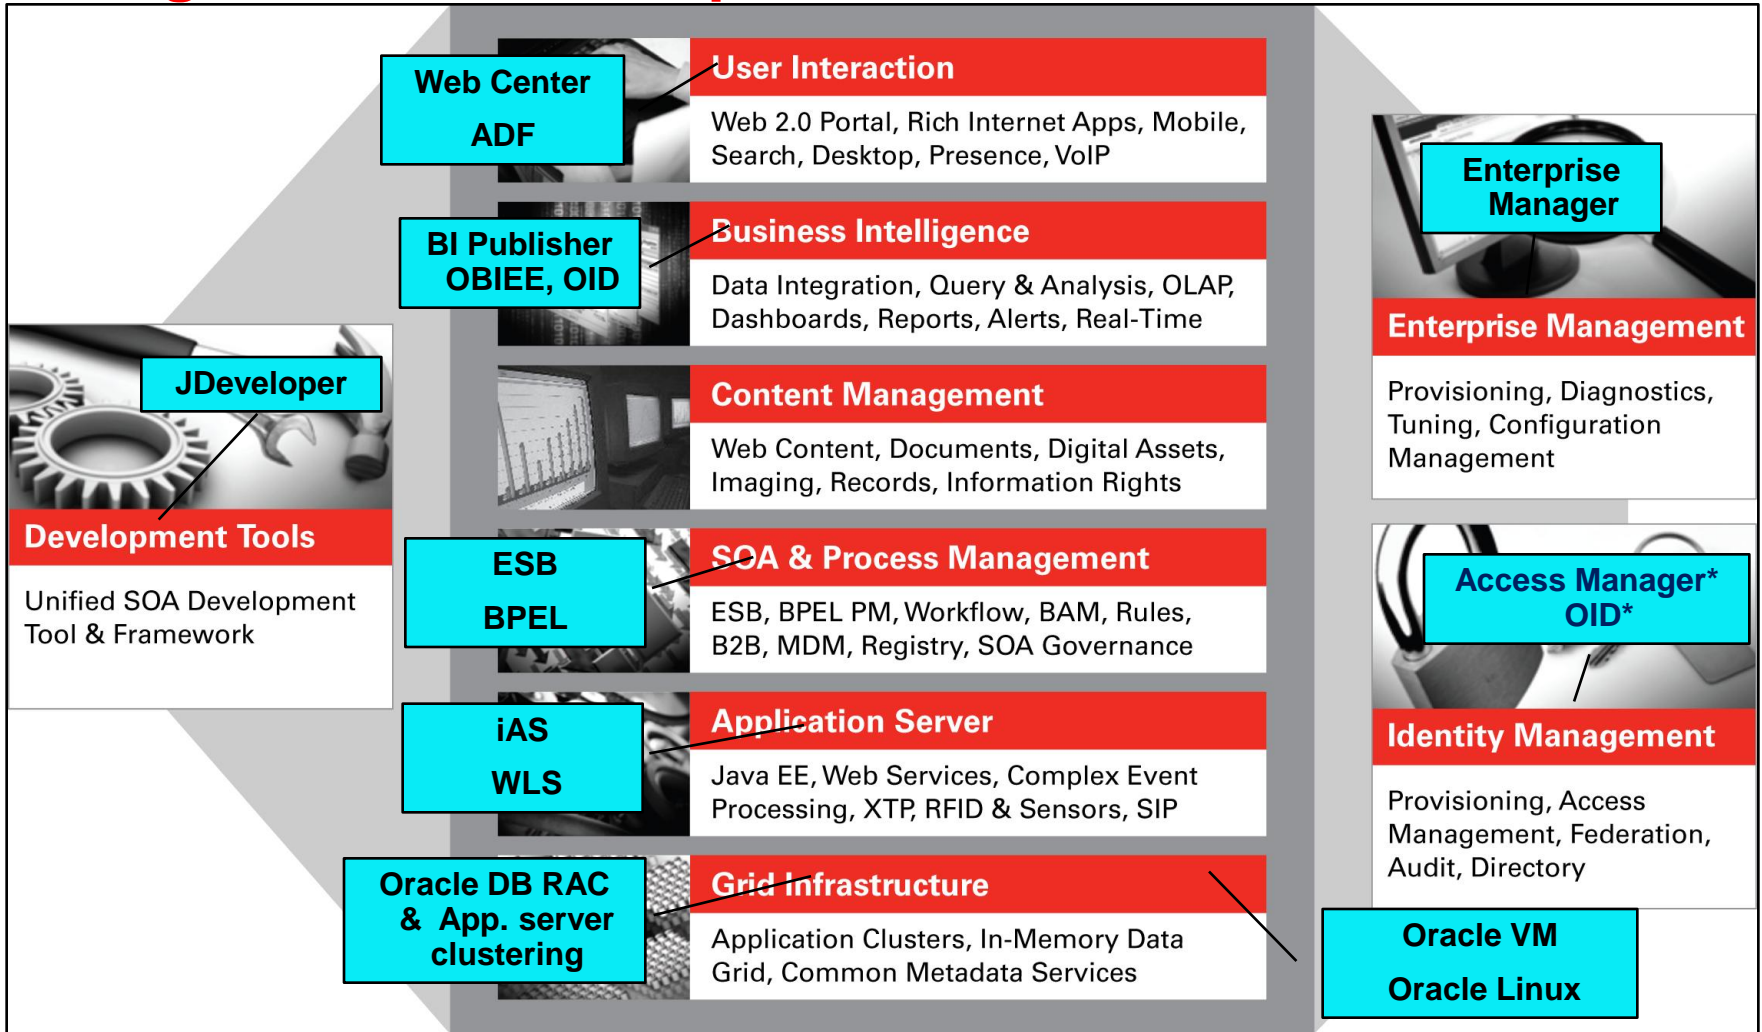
Web Center
ADF

User Interaction
Web 2.0 Portal, Rich Internet Apps, Mobile, Search, Desktop, Presence, VoIP

BI Publisher
OBIEE, OID

Business Intelligence
Data Integration, Query & Analysis, OLAP, Dashboards, Reports, Alerts, Real-Time

Content Management
Web Content, Documents, Digital Assets, Imaging, Records, Information Rights

ESB
BPEL

SOA & Process Management
ESB, BPEL PM, Workflow, BAM, Rules, B2B, MDM, Registry, SOA Governance

iAS
WLS

Application Server
Java EE, Web Services, Complex Event Processing, XTP, RFID & Sensors, SIP

Oracle DB RAC & App. server clustering

Grid Infrastructure
Application Clusters, In-Memory Data Grid, Common Metadata Services

JDeveloper

Development Tools
Unified SOA Development Tool & Framework

Enterprise Manager

Enterprise Management
Provisioning, Diagnostics, Tuning, Configuration Management

Access Manager*
OID*

Identity Management
Provisioning, Access Management, Federation, Audit, Directory

Oracle VM
Oracle Linux